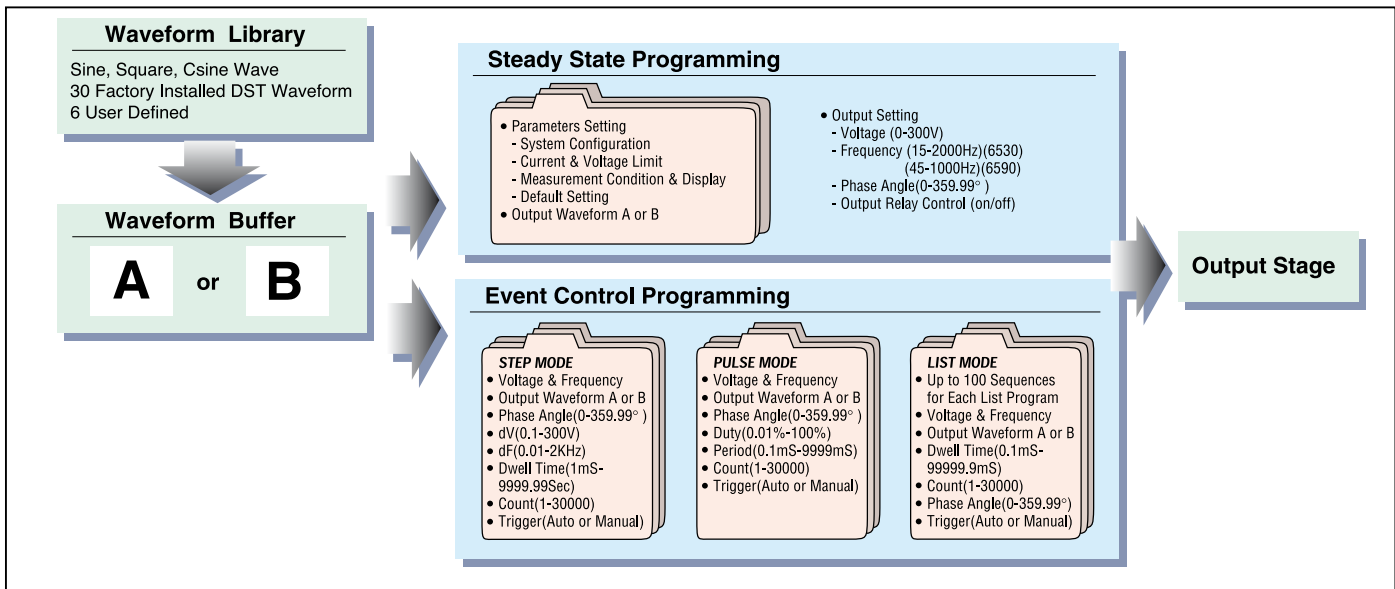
Waveform Library

Sine, Square, Csine Wave
30 Factory Installed DST Waveform
6 User Defined

Waveform Buffer

A or B

Steady State Programming

• Parameters Setting
- System Configuration
- Current & Voltage Limit
- Measurement Condition & Display
- Default Setting
• Output Waveform A or B

• Output Setting
- Voltage (0-300V)
- Frequency (15-2000Hz)(6530)
(45-1000Hz)(6590)
- Phase Angle(0-359.99° )
- Output Relay Control (on/off)

Output Stage

Event Control Programming

STEP MODE
• Voltage & Frequency
• Output Waveform A or B
• Phase Angle(0-359.99° )
• dV(0.1-300V)
• dF(0.01-2KHz)
• Dwell Time(1mS-9999.99Sec)
• Count(1-30000)
• Trigger(Auto or Manual)

PULSE MODE
• Voltage & Frequency
• Output Waveform A or B
• Phase Angle(0-359.99° )
• Duty(0.01%-100%)
• Period(0.1mS-9999mS)
• Count(1-30000)
• Trigger(Auto or Manual)

LIST MODE
• Up to 100 Sequences for Each List Program
• Voltage & Frequency
• Output Waveform A or B
• Dwell Time(0.1mS-99999.9mS)
• Count(1-30000)
• Phase Angle(0-359.99°)
• Trigger(Auto or Manual)